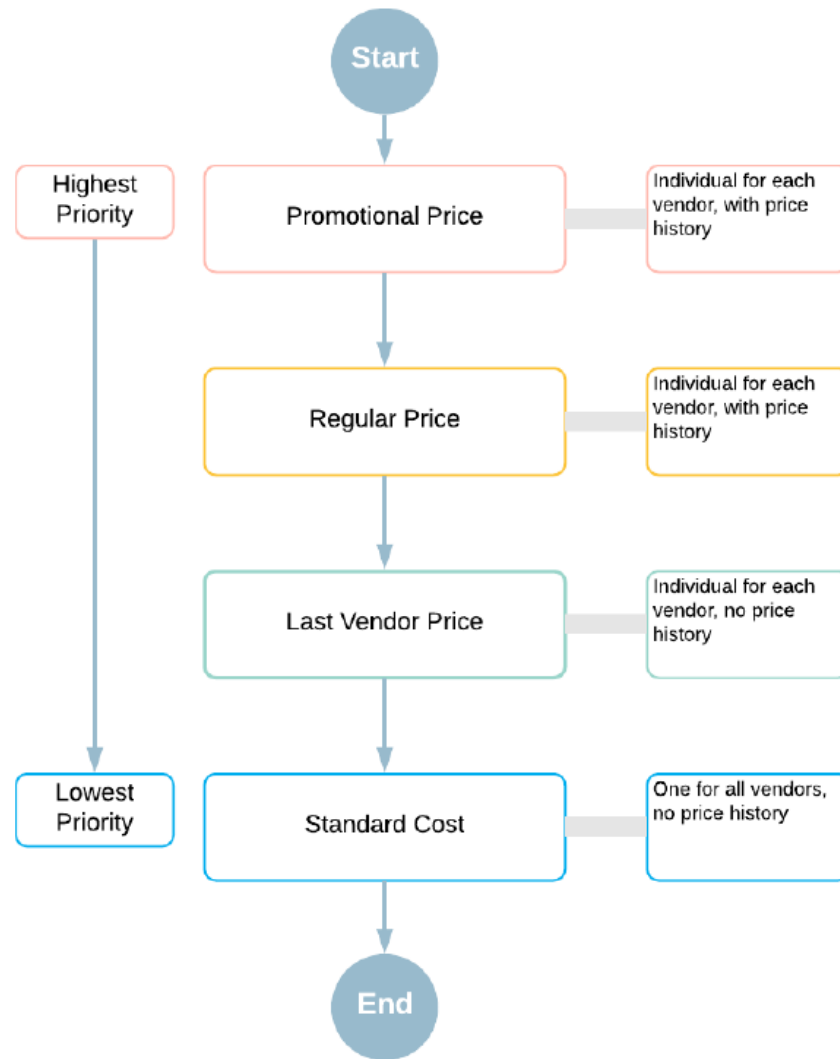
Start

Highest Priority

Promotional Price

Individual for each vendor, with price history

Regular Price

Individual for each vendor, with price history

Last Vendor Price

Individual for each vendor, no price history

Lowest Priority

Standard Cost

One for all vendors, no price history

End